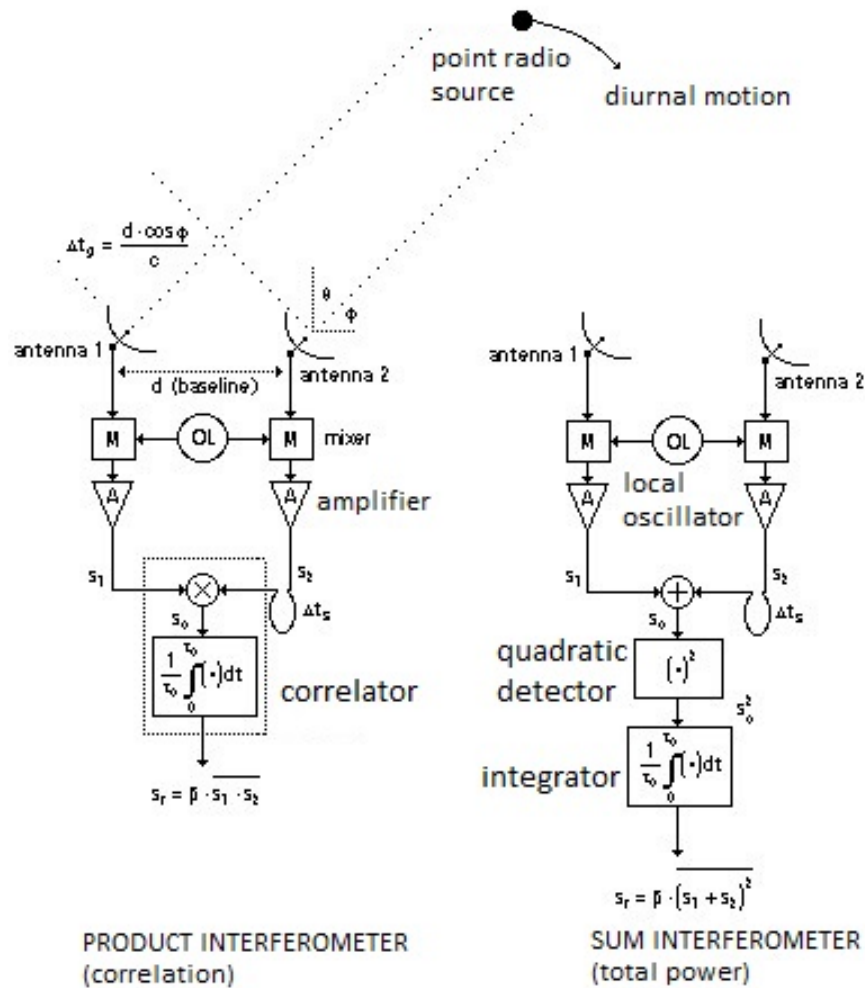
point radio source

diurnal motion

$\Delta t_g = \frac{d \cdot \cos\phi}{c}$

$\theta$

$\phi$

antenna 1

d (baseline)

antenna 2

M

OL

M

mixer

A

A

amplifier

$s_1$

$s_2$

$\Delta t_s$

$s_o$

$\frac{1}{\tau_0}\int_0^{\tau_0}(\cdot)dt$

correlator

$s_r = \beta \cdot \overline{s_1 \cdot s_2}$

antenna 1

antenna 2

M

OL

M

A

local oscillator

A

$s_1$

$s_2$

$\Delta t_s$

$s_o$

quadratic detector

$(\cdot)^2$

$s_o^2$

integrator

$\frac{1}{\tau_0}\int_0^{\tau_0}(\cdot)dt$

$s_r = \beta \cdot \overline{(s_1 + s_2)^2}$

PRODUCT INTERFEROMETER (correlation)

SUM INTERFEROMETER (total power)